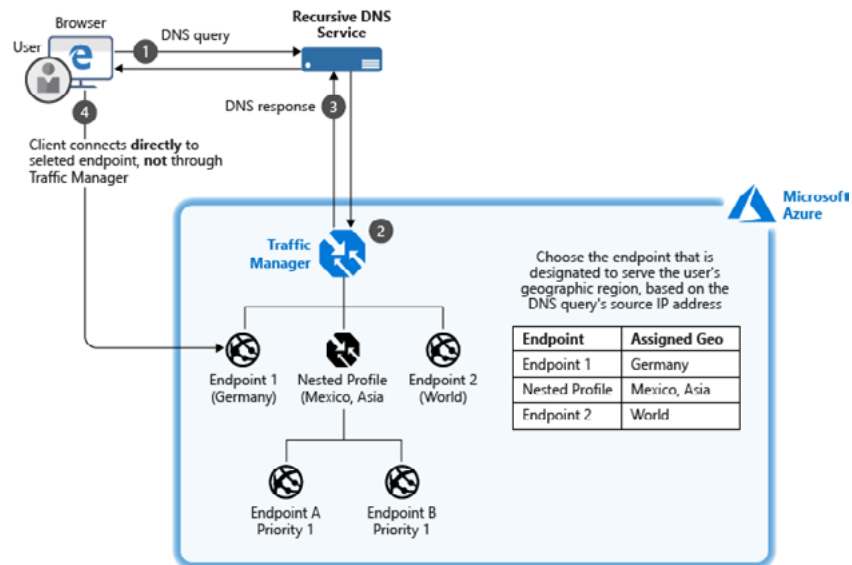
Browser

User

1 DNS query

Recursive DNS Service

DNS response 3

4

Client connects **directly** to seleted endpoint, **not** through Traffic Manager

Microsoft Azure

Traffic Manager 2

Choose the endpoint that is designated to serve the user's geographic region, based on the DNS query's source IP address

| Endpoint | Assigned Geo |
|---|---|
| Endpoint 1 | Germany |
| Nested Profile | Mexico, Asia |
| Endpoint 2 | World |

Endpoint 1 (Germany)

Nested Profile (Mexico, Asia

Endpoint 2 (World)

Endpoint A Priority 1

Endpoint B Priority 1